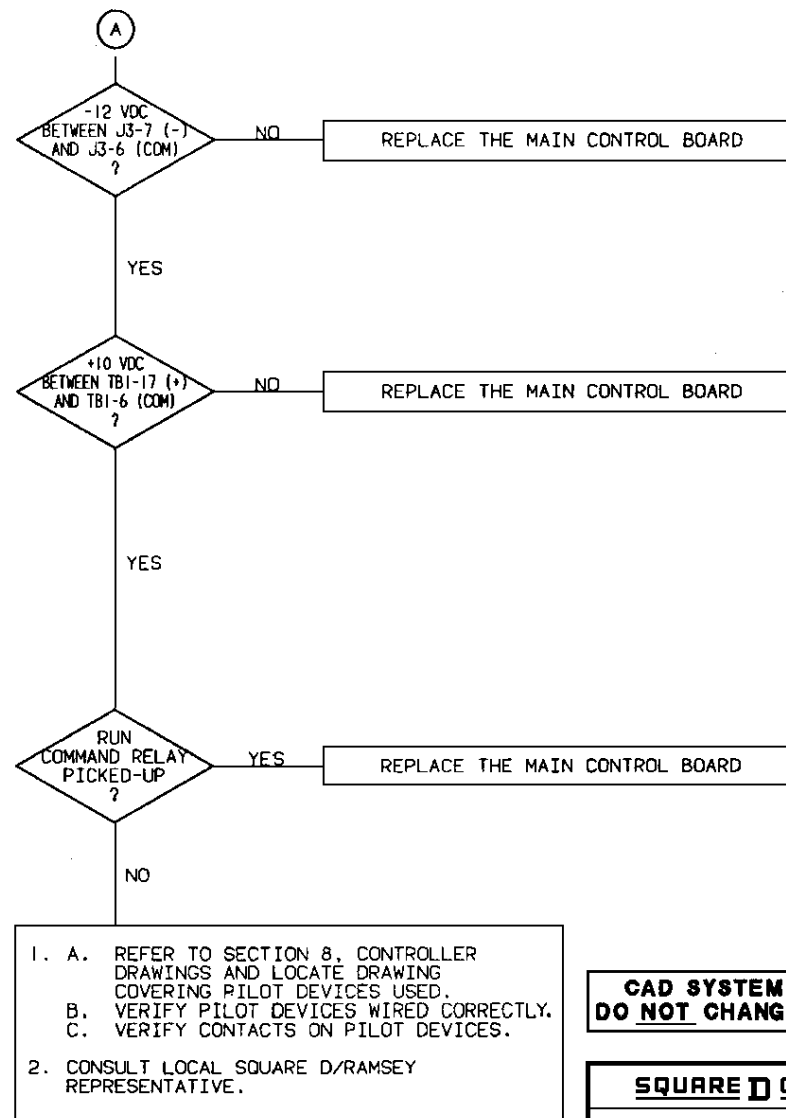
A

-12 VDC BETWEEN J3-7 (-) AND J3-6 (COM) ?

NO

REPLACE THE MAIN CONTROL BOARD

YES

+10 VDC BETWEEN TB1-17 (+) AND TB1-6 (COM) ?

NO

REPLACE THE MAIN CONTROL BOARD

YES

RUN COMMAND RELAY PICKED-UP ?

YES

REPLACE THE MAIN CONTROL BOARD

NO

1. A. REFER TO SECTION 8, CONTROLLER DRAWINGS AND LOCATE DRAWING COVERING PILOT DEVICES USED.
B. VERIFY PILOT DEVICES WIRED CORRECTLY.
C. VERIFY CONTACTS ON PILOT DEVICES.

2. CONSULT LOCAL SQUARE D/RAMSEY REPRESENTATIVE.

CAD SYSTEM
DO NOT CHANG

SQUARE D